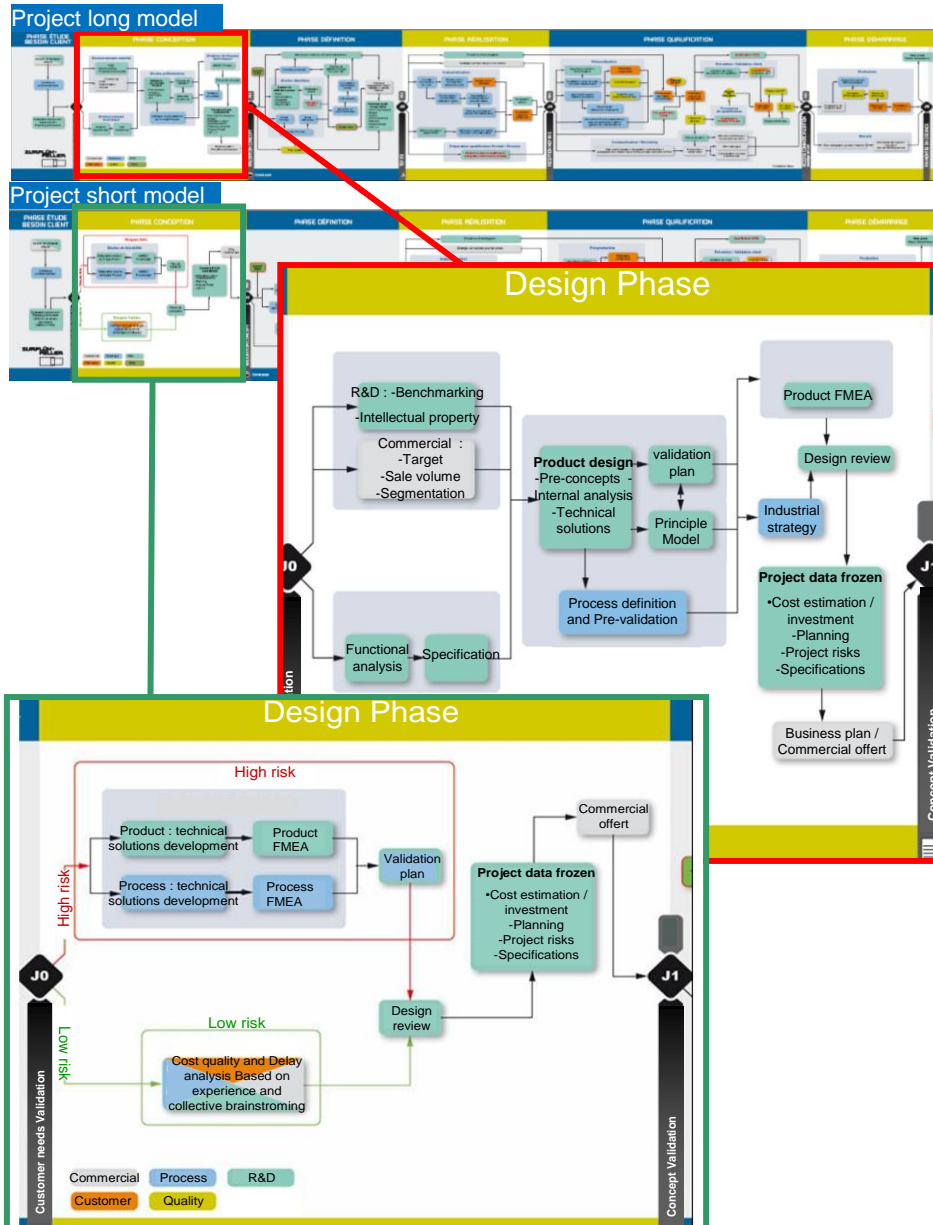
Project long model

PHASE ÉTUDE BESOIN CLIENT

PHASE CONCEPTION

PHASE DÉFINITION

PHASE RÉALISATION

PHASE QUALIFICATION

PHASE DÉMARRAGE

Project short model

PHASE ÉTUDE BESOIN CLIENT

PHASE CONCEPTION

PHASE DÉFINITION

PHASE RÉALISATION

PHASE QUALIFICATION

PHASE DÉMARRAGE

Design Phase

R&D : -Benchmarking
-Intellectual property

Commercial :
-Target
-Sale volume
-Segmentation

Product design
-Pre-concepts -
Internal analysis
-Technical solutions

validation plan

Principle Model

Product FMEA

Design review

Industrial strategy

Process definition and Pre-validation

Project data frozen
•Cost estimation / investment
-Planning
-Project risks
-Specifications

Business plan / Commercial offert

Functional analysis

Specification

J0

J1

Concept Validation

Design Phase

High risk

Product : technical solutions development

Product FMEA

Process : technical solutions development

Process FMEA

Validation plan

Commercial offert

Project data frozen
•Cost estimation / investment
-Planning
-Project risks
-Specifications

High risk

J0

J1

Low risk

Low risk

Design review

Cost quality and Delay analysis Based on experience and collective brainstroming

Customer needs Validation

Concept Validation

Commercial

Process

R&D

Customer

Quality